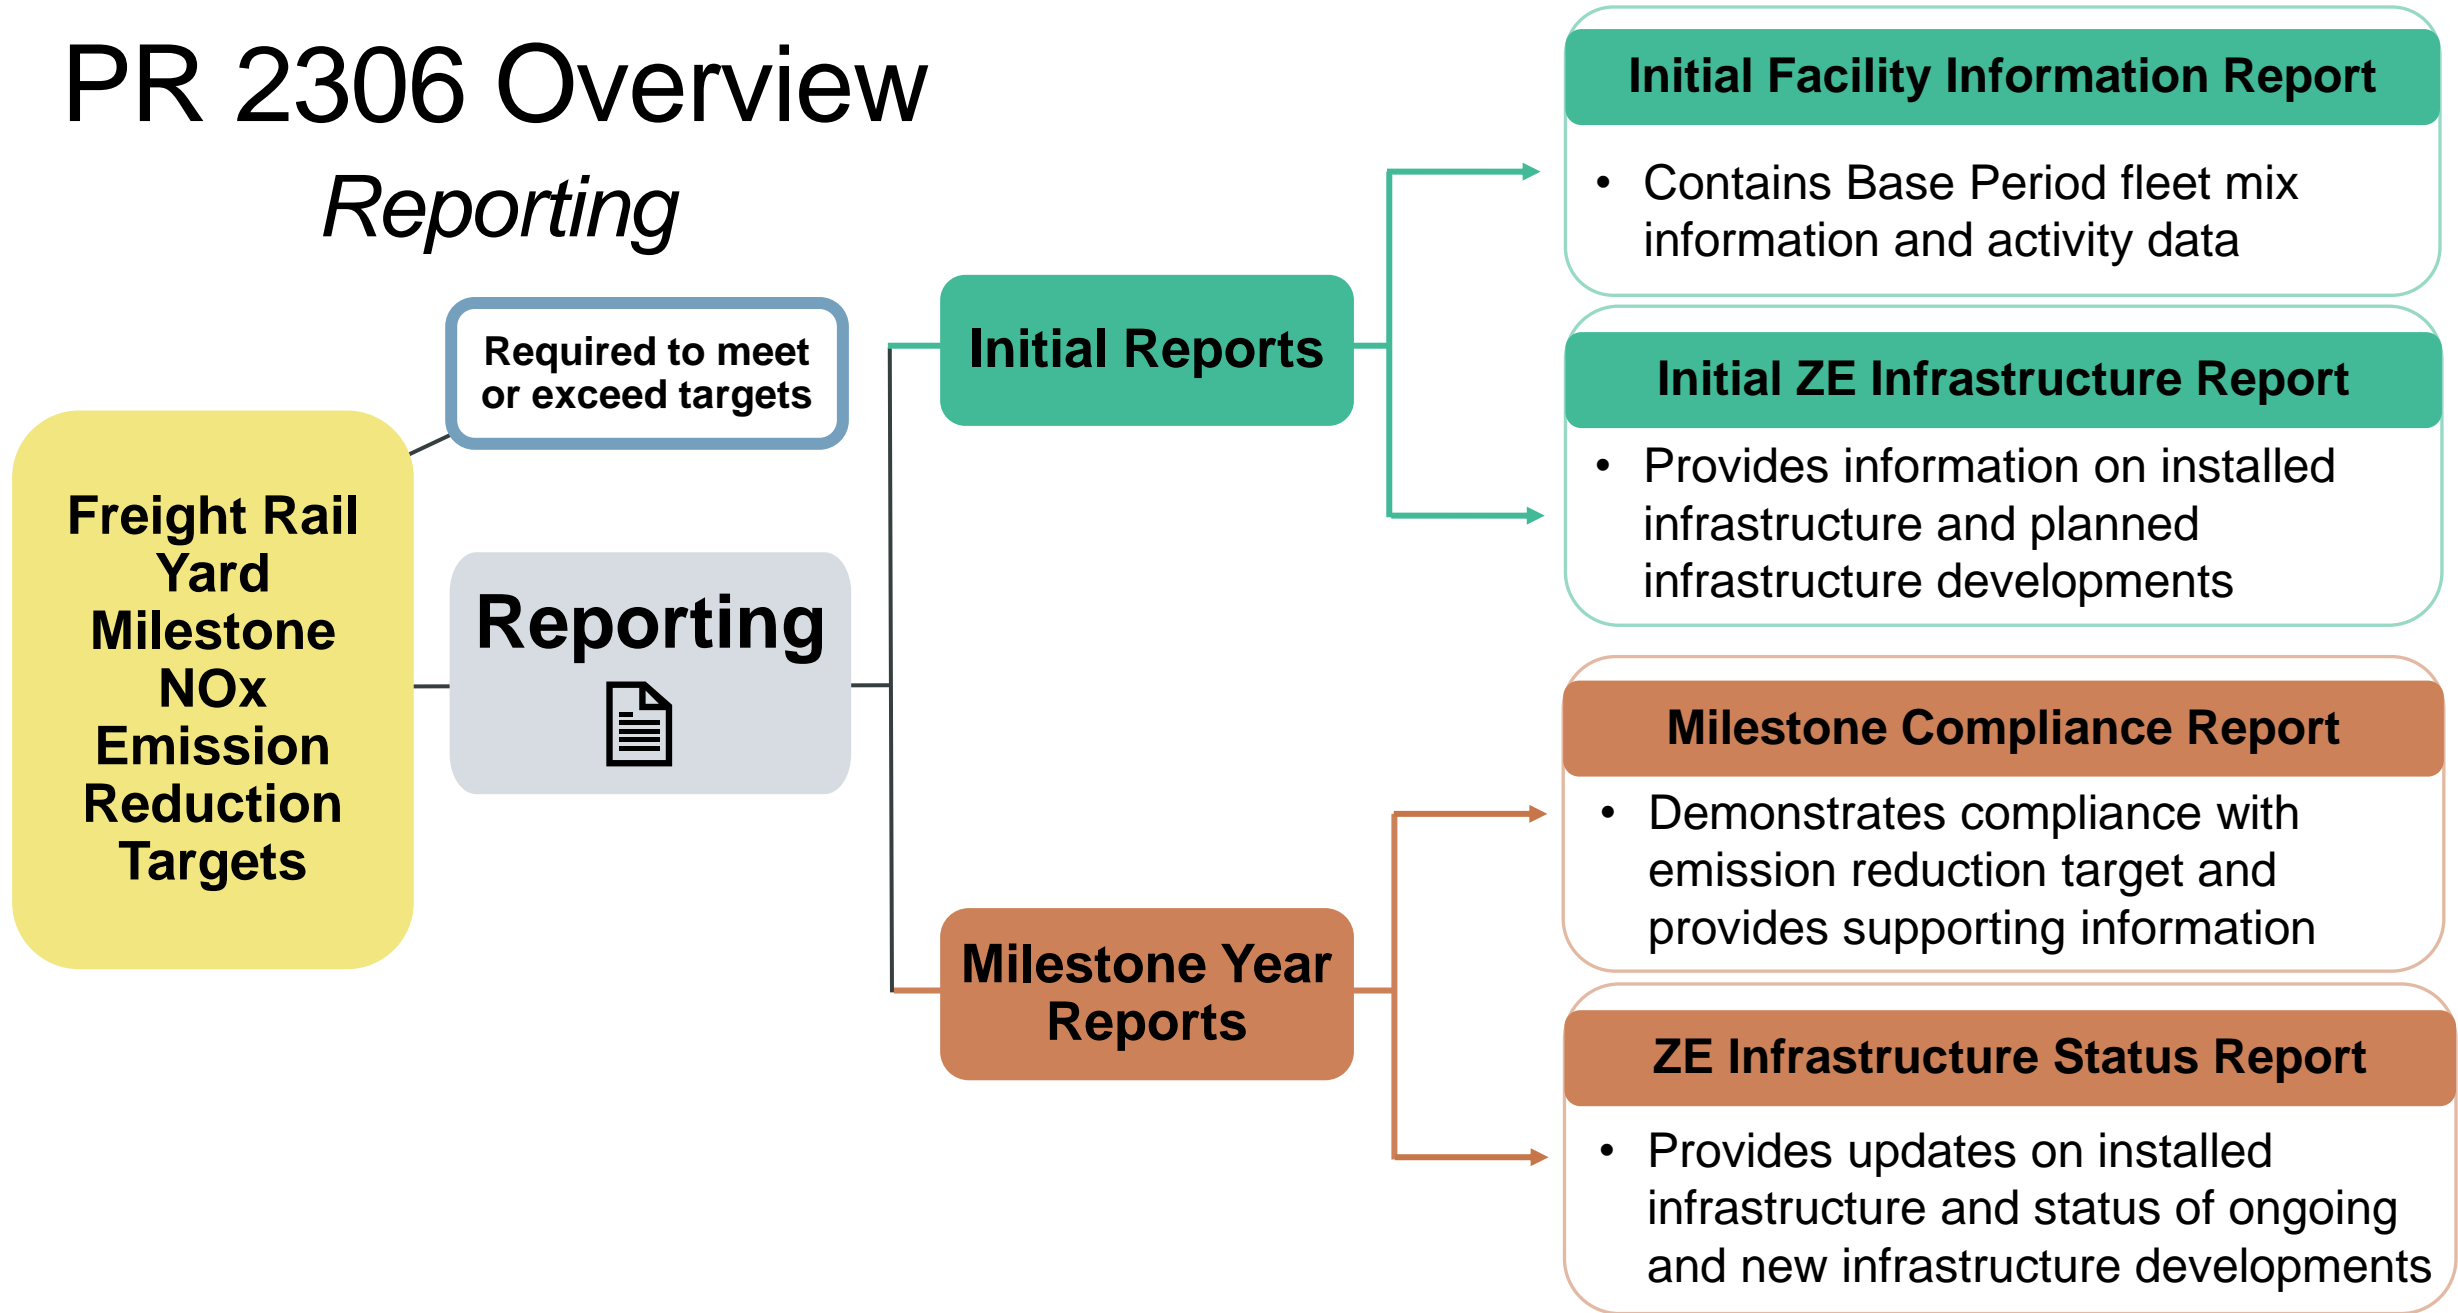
PR 2306 Overview

*Reporting*

Required to meet or exceed targets

Freight Rail Yard Milestone NOx Emission Reduction Targets

Reporting

Initial Reports

Milestone Year Reports

Initial Facility Information Report

• Contains Base Period fleet mix information and activity data

Initial ZE Infrastructure Report

• Provides information on installed infrastructure and planned infrastructure developments

Milestone Compliance Report

• Demonstrates compliance with emission reduction target and provides supporting information

ZE Infrastructure Status Report

• Provides updates on installed infrastructure and status of ongoing and new infrastructure developments